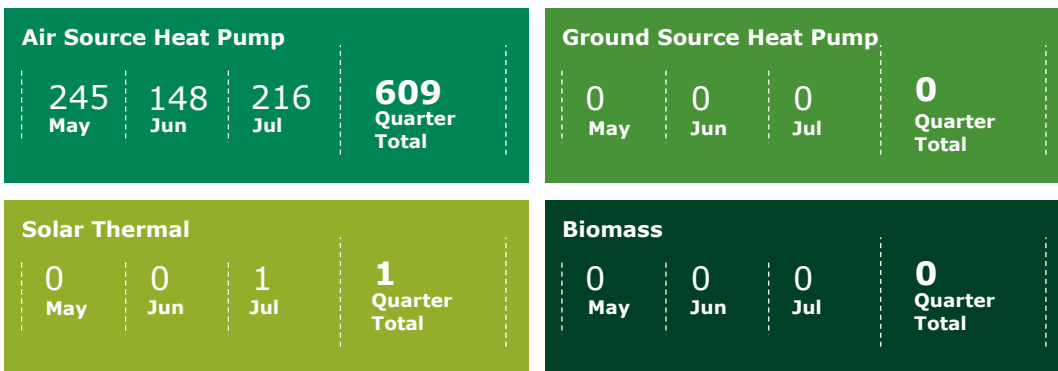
Air Source Heat Pump

245 May | 148 Jun | 216 Jul | 609 Quarter Total

Ground Source Heat Pump

0 May | 0 Jun | 0 Jul | 0 Quarter Total

Solar Thermal

0 May | 0 Jun | 1 Jul | 1 Quarter Total

Biomass

0 May | 0 Jun | 0 Jul | 0 Quarter Total